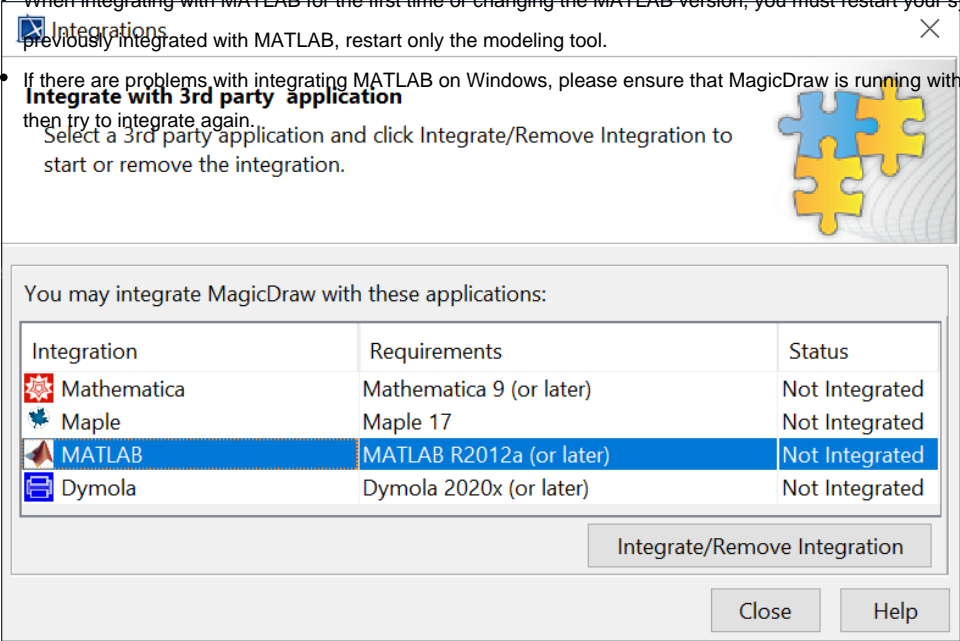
When integrating with MATLAB for the first time or changing the MATLAB version, you must restart your s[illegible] previously integrated with MATLAB, restart only the modeling tool.

• If there are problems with integrating MATLAB on Windows, please ensure that MagicDraw is running with then try to integrate again.

Integrations

Integrate with 3rd party application

Select a 3rd party application and click Integrate/Remove Integration to start or remove the integration.

You may integrate MagicDraw with these applications:

| Integration | Requirements | Status |
|---|---|---|
| Mathematica | Mathematica 9 (or later) | Not Integrated |
| Maple | Maple 17 | Not Integrated |
| MATLAB | MATLAB R2012a (or later) | Not Integrated |
| Dymola | Dymola 2020x (or later) | Not Integrated |

Integrate/Remove Integration

Close

Help